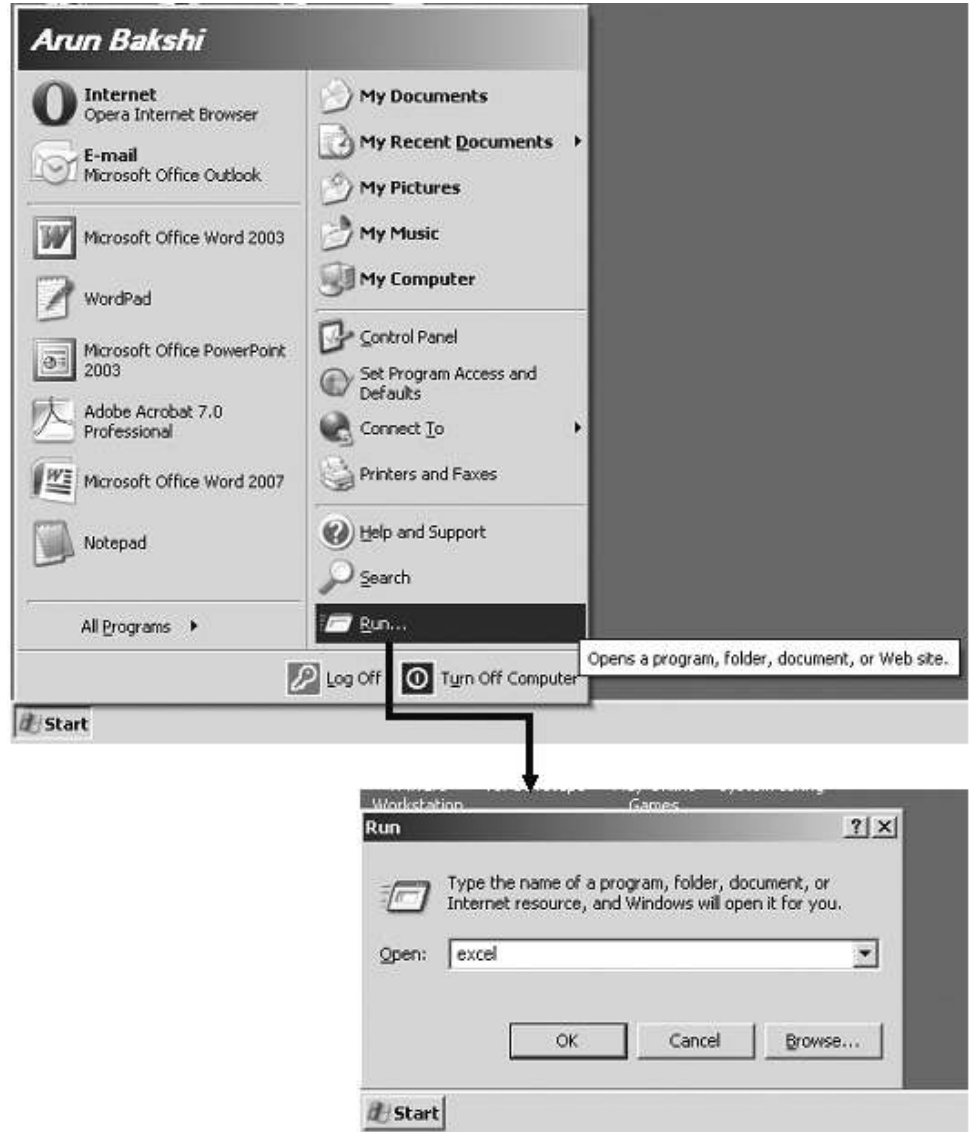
Arun Bakshi

Internet
Opera Internet Browser

E-mail
Microsoft Office Outlook

Microsoft Office Word 2003

WordPad

Microsoft Office PowerPoint 2003

Adobe Acrobat 7.0 Professional

Microsoft Office Word 2007

Notepad

All Programs

My Documents

My Recent Documents

My Pictures

My Music

My Computer

Control Panel

Set Program Access and Defaults

Connect To

Printers and Faxes

Help and Support

Search

Run...

Opens a program, folder, document, or Web site.

Log Off

Turn Off Computer

Start

Workstation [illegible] Games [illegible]

Run

?|X

Type the name of a program, folder, document, or Internet resource, and Windows will open it for you.

Open: excel

OK

Cancel

Browse...

Start